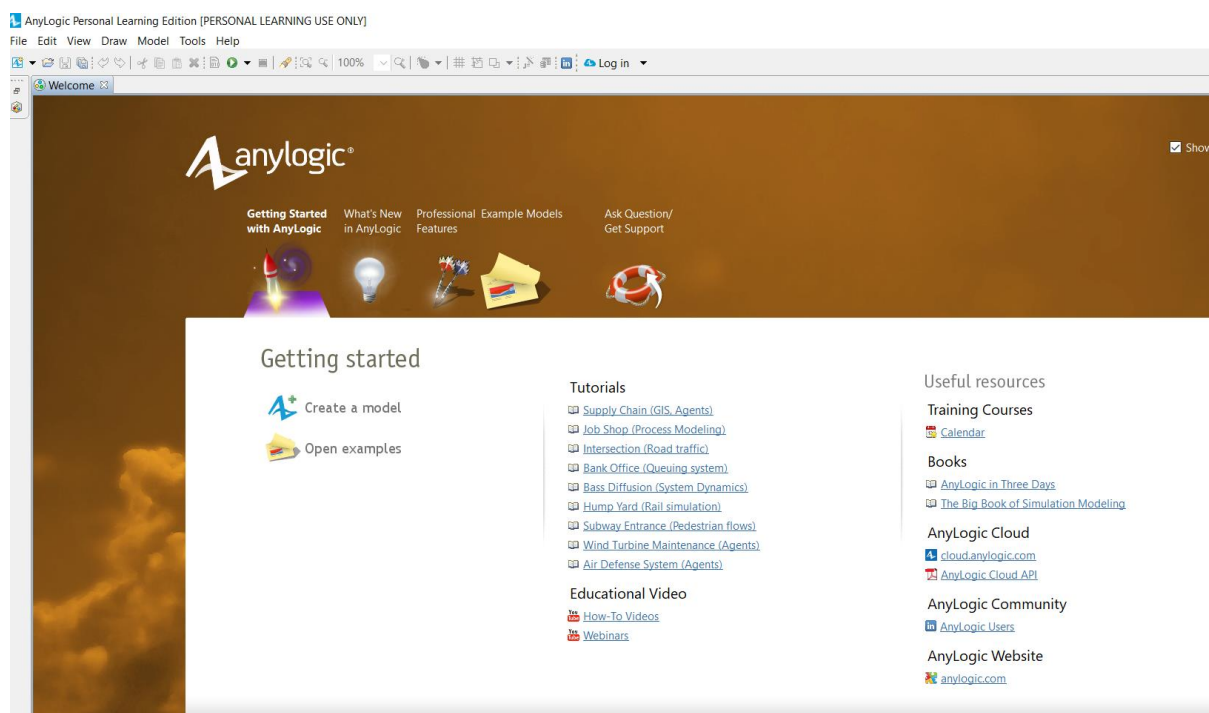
AnyLogic Personal Learning Edition [PERSONAL LEARNING USE ONLY]
File Edit View Draw Model Tools Help
100% Log in

Welcome

anylogic®

Show

Getting Started with AnyLogic
What's New in AnyLogic
Professional Features
Example Models
Ask Question/ Get Support

Getting started

Create a model
Open examples

Tutorials
Supply Chain (GIS, Agents)
Job Shop (Process Modeling)
Intersection (Road traffic)
Bank Office (Queuing system)
Bass Diffusion (System Dynamics)
Hump Yard (Rail simulation)
Subway Entrance (Pedestrian flows)
Wind Turbine Maintenance (Agents)
Air Defense System (Agents)

Educational Video
How-To Videos
Webinars

Useful resources
Training Courses
Calendar

Books
AnyLogic in Three Days
The Big Book of Simulation Modeling

AnyLogic Cloud
cloud.anylogic.com
AnyLogic Cloud API

AnyLogic Community
AnyLogic Users

AnyLogic Website
anylogic.com